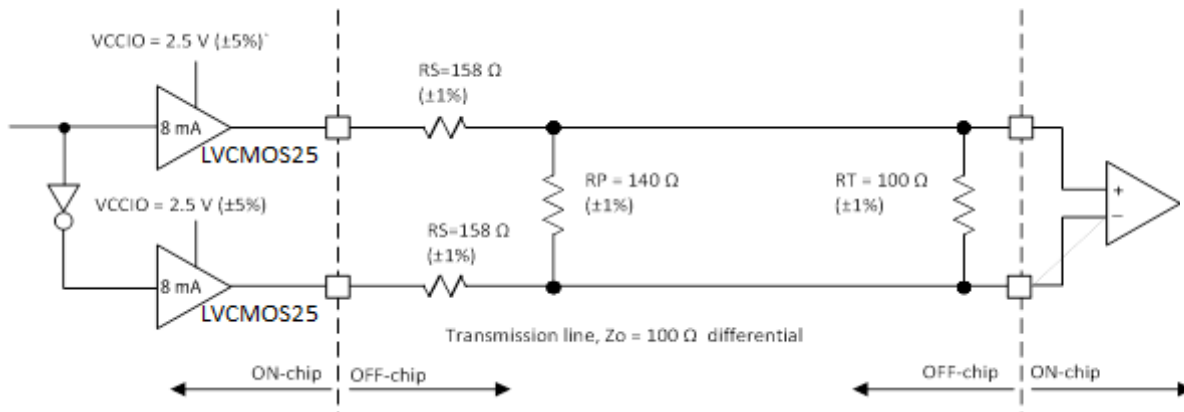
VCCIO = 2.5 V (±5%)`

8 mA

LVCMOS25

VCCIO = 2.5 V (±5%)

8 mA

LVCMOS25

RS=158 Ω (±1%)

RP = 140 Ω (±1%)

RS=158 Ω (±1%)

RT = 100 Ω (±1%)

+

−

Transmission line, Zo = 100 Ω differential

ON-chip

OFF-chip

OFF-chip

ON-chip